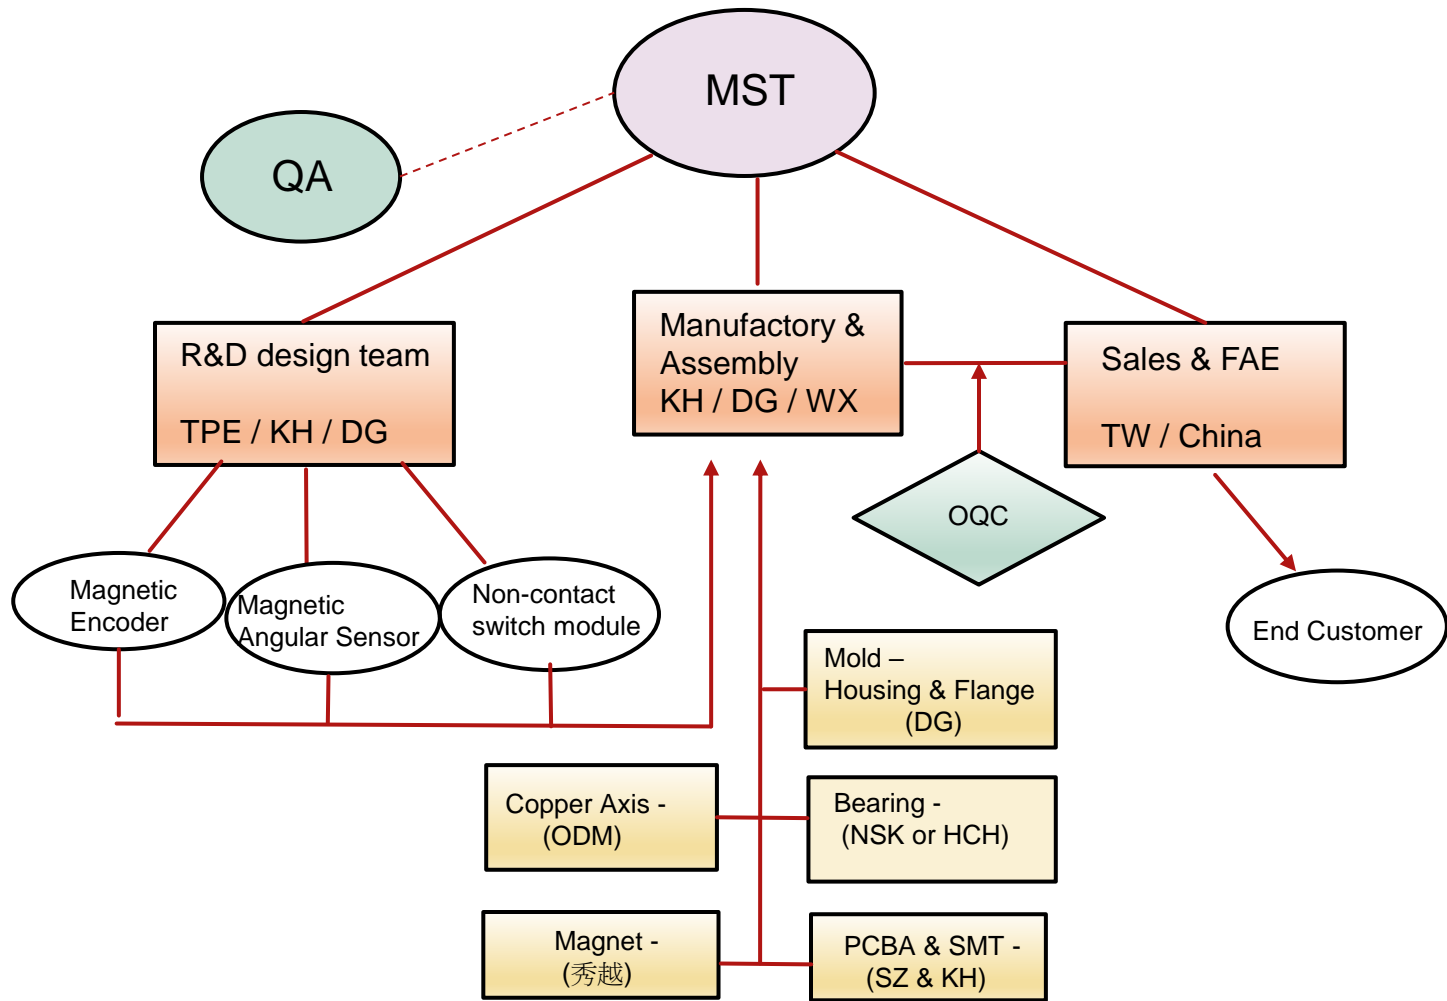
MST

QA

R&D design team

TPE / KH / DG

Manufactory & Assembly
KH / DG / WX

Sales & FAE

TW / China

OQC

Magnetic Encoder

Magnetic Angular Sensor

Non-contact switch module

End Customer

Mold –
Housing & Flange
(DG)

Copper Axis -
(ODM)

Bearing -
(NSK or HCH)

Magnet -
(秀越)

PCBA & SMT -
(SZ & KH)